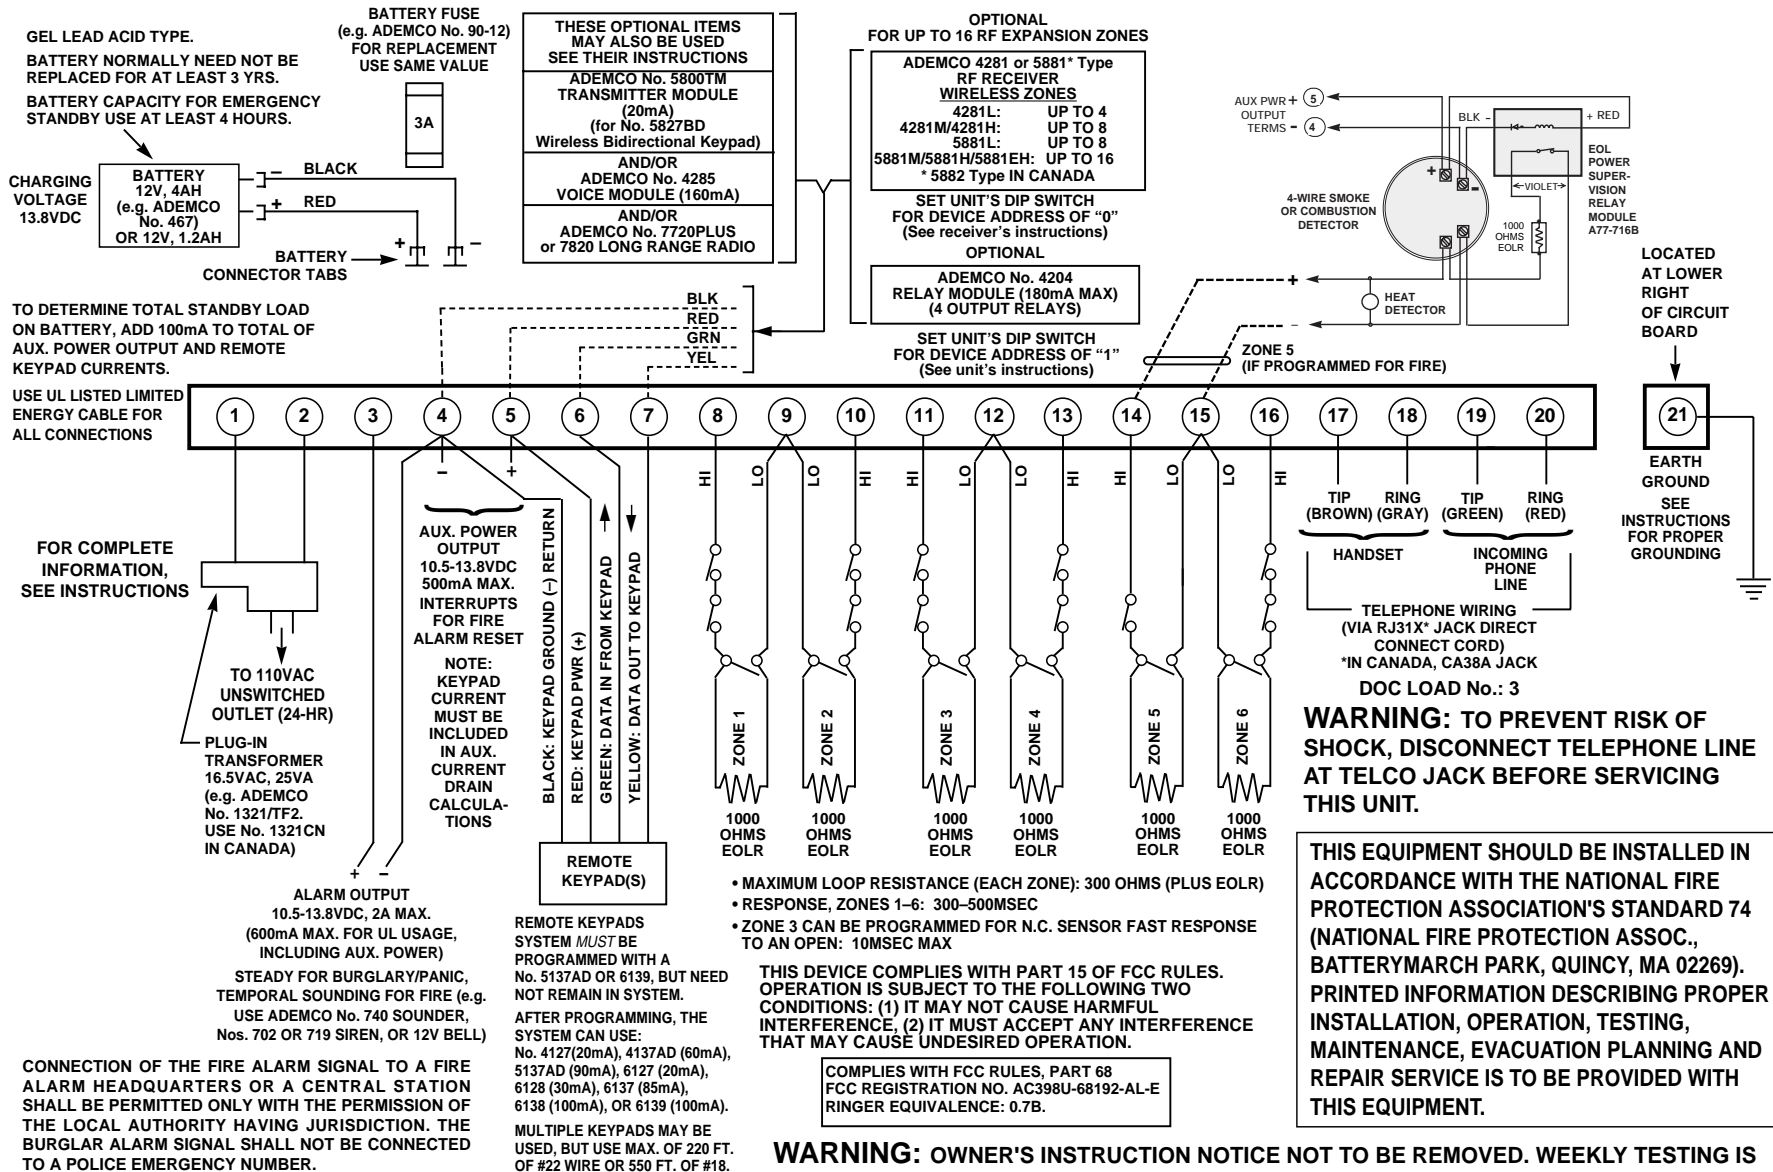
GEL LEAD ACID TYPE.

BATTERY NORMALLY NEED NOT BE REPLACED FOR AT LEAST 3 YRS.

BATTERY CAPACITY FOR EMERGENCY STANDBY USE AT LEAST 4 HOURS.

BATTERY FUSE (e.g. ADEMCO No. 90-12) FOR REPLACEMENT USE SAME VALUE

3A

CHARGING VOLTAGE 13.8VDC

BATTERY 12V, 4AH (e.g. ADEMCO No. 467) OR 12V, 1.2AH

– BLACK
+ RED

BATTERY CONNECTOR TABS

THESE OPTIONAL ITEMS MAY ALSO BE USED SEE THEIR INSTRUCTIONS

ADEMCO No. 5800TM TRANSMITTER MODULE (20mA) (for No. 5827BD Wireless Bidirectional Keypad)

AND/OR ADEMCO No. 4285 VOICE MODULE (160mA)

AND/OR ADEMCO No. 7720PLUS or 7820 LONG RANGE RADIO

OPTIONAL FOR UP TO 16 RF EXPANSION ZONES

ADEMCO 4281 or 5881* Type RF RECEIVER
WIRELESS ZONES
4281L: UP TO 4
4281M/4281H: UP TO 8
5881L: UP TO 8
5881M/5881H/5881EH: UP TO 16
* 5882 Type IN CANADA

SET UNIT'S DIP SWITCH FOR DEVICE ADDRESS OF "0" (See receiver's instructions)

OPTIONAL

ADEMCO No. 4204 RELAY MODULE (180mA MAX) (4 OUTPUT RELAYS)

SET UNIT'S DIP SWITCH FOR DEVICE ADDRESS OF "1" (See unit's instructions)

AUX PWR OUTPUT TERMS + 5 – 4

BLK – + RED

4-WIRE SMOKE OR COMBUSTION DETECTOR

EOL POWER SUPER-VISION RELAY MODULE A77-716B

VIOLET

1000 OHMS EOLR

HEAT DETECTOR

ZONE 5 (IF PROGRAMMED FOR FIRE)

LOCATED AT LOWER RIGHT OF CIRCUIT BOARD

TO DETERMINE TOTAL STANDBY LOAD ON BATTERY, ADD 100mA TO TOTAL OF AUX. POWER OUTPUT AND REMOTE KEYPAD CURRENTS.

USE UL LISTED LIMITED ENERGY CABLE FOR ALL CONNECTIONS

BLK
RED
GRN
YEL

1 2 3 4 5 6 7 8 9 10 11 12 13 14 15 16 17 18 19 20 21

HI LO LO HI HI LO LO HI HI LO LO HI

TIP (BROWN) RING (GRAY) TIP (GREEN) RING (RED)

HANDSET

INCOMING PHONE LINE

TELEPHONE WIRING (VIA RJ31X* JACK DIRECT CONNECT CORD) *IN CANADA, CA38A JACK

DOC LOAD No.: 3

EARTH GROUND
SEE INSTRUCTIONS FOR PROPER GROUNDING

FOR COMPLETE INFORMATION, SEE INSTRUCTIONS

TO 110VAC UNSWITCHED OUTLET (24-HR)

PLUG-IN TRANSFORMER 16.5VAC, 25VA (e.g. ADEMCO No. 1321/TF2. USE No. 1321CN IN CANADA)

– +

AUX. POWER OUTPUT 10.5-13.8VDC 500mA MAX. INTERRUPTS FOR FIRE ALARM RESET

NOTE: KEYPAD CURRENT MUST BE INCLUDED IN AUX. CURRENT DRAIN CALCULATIONS

BLACK: KEYPAD GROUND (–) RETURN
RED: KEYPAD PWR (+)
GREEN: DATA IN FROM KEYPAD
YELLOW: DATA OUT TO KEYPAD

REMOTE KEYPAD(S)

ZONE 1 ZONE 2 ZONE 3 ZONE 4 ZONE 5 ZONE 6

1000 OHMS EOLR 1000 OHMS EOLR 1000 OHMS EOLR 1000 OHMS EOLR 1000 OHMS EOLR 1000 OHMS EOLR

WARNING: TO PREVENT RISK OF SHOCK, DISCONNECT TELEPHONE LINE AT TELCO JACK BEFORE SERVICING THIS UNIT.

+ –

ALARM OUTPUT 10.5-13.8VDC, 2A MAX. (600mA MAX. FOR UL USAGE, INCLUDING AUX. POWER)

STEADY FOR BURGLARY/PANIC, TEMPORAL SOUNDING FOR FIRE (e.g. USE ADEMCO No. 740 SOUNDER, Nos. 702 OR 719 SIREN, OR 12V BELL)

REMOTE KEYPADS SYSTEM MUST BE PROGRAMMED WITH A No. 5137AD OR 6139, BUT NEED NOT REMAIN IN SYSTEM.

AFTER PROGRAMMING, THE SYSTEM CAN USE: No. 4127(20mA), 4137AD (60mA), 5137AD (90mA), 6127 (20mA), 6128 (30mA), 6137 (85mA), 6138 (100mA), OR 6139 (100mA).

MULTIPLE KEYPADS MAY BE USED, BUT USE MAX. OF 220 FT. OF #22 WIRE OR 550 FT. OF #18.

• MAXIMUM LOOP RESISTANCE (EACH ZONE): 300 OHMS (PLUS EOLR)
• RESPONSE, ZONES 1–6: 300–500MSEC
• ZONE 3 CAN BE PROGRAMMED FOR N.C. SENSOR FAST RESPONSE TO AN OPEN: 10MSEC MAX

THIS DEVICE COMPLIES WITH PART 15 OF FCC RULES. OPERATION IS SUBJECT TO THE FOLLOWING TWO CONDITIONS: (1) IT MAY NOT CAUSE HARMFUL INTERFERENCE, (2) IT MUST ACCEPT ANY INTERFERENCE THAT MAY CAUSE UNDESIRED OPERATION.

COMPLIES WITH FCC RULES, PART 68
FCC REGISTRATION NO. AC398U-68192-AL-E
RINGER EQUIVALENCE: 0.7B.

THIS EQUIPMENT SHOULD BE INSTALLED IN ACCORDANCE WITH THE NATIONAL FIRE PROTECTION ASSOCIATION'S STANDARD 74 (NATIONAL FIRE PROTECTION ASSOC., BATTERYMARCH PARK, QUINCY, MA 02269). PRINTED INFORMATION DESCRIBING PROPER INSTALLATION, OPERATION, TESTING, MAINTENANCE, EVACUATION PLANNING AND REPAIR SERVICE IS TO BE PROVIDED WITH THIS EQUIPMENT.

CONNECTION OF THE FIRE ALARM SIGNAL TO A FIRE ALARM HEADQUARTERS OR A CENTRAL STATION SHALL BE PERMITTED ONLY WITH THE PERMISSION OF THE LOCAL AUTHORITY HAVING JURISDICTION. THE BURGLAR ALARM SIGNAL SHALL NOT BE CONNECTED TO A POLICE EMERGENCY NUMBER.

WARNING: OWNER'S INSTRUCTION NOTICE NOT TO BE REMOVED. WEEKLY TESTING IS